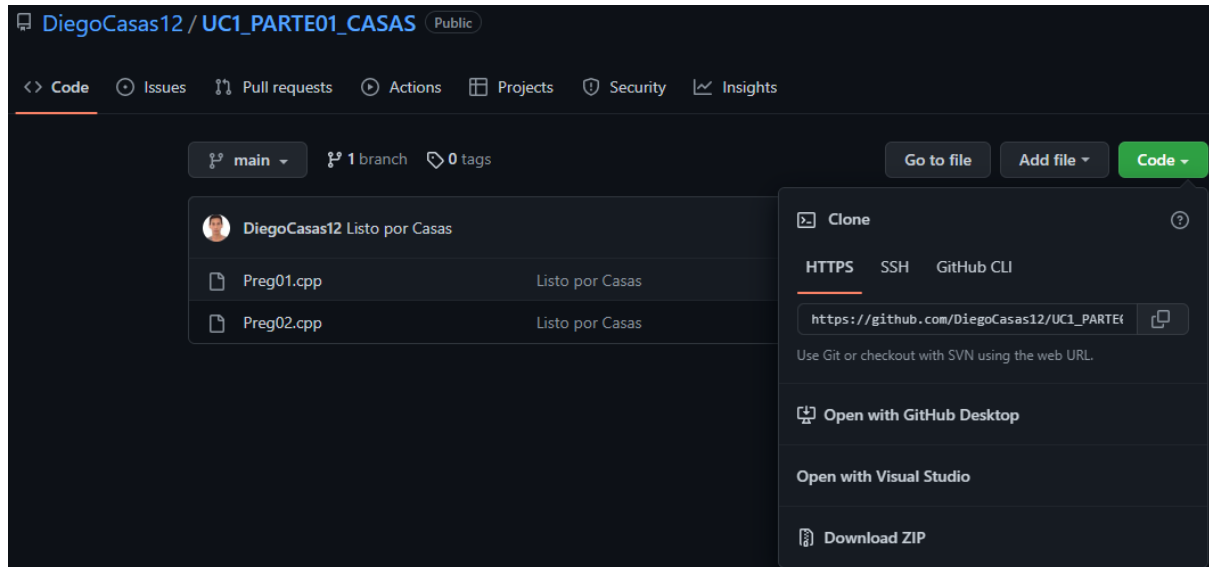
DiegoCasas12 / UC1_PARTE01_CASAS Public

Code Issues Pull requests Actions Projects Security Insights

main 1 branch 0 tags

Go to file Add file Code

DiegoCasas12 Listo por Casas

Preg01.cpp Listo por Casas

Preg02.cpp Listo por Casas

Clone

HTTPS SSH GitHub CLI

https://github.com/DiegoCasas12/UC1_PARTE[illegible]

Use Git or checkout with SVN using the web URL.

Open with GitHub Desktop

Open with Visual Studio

Download ZIP